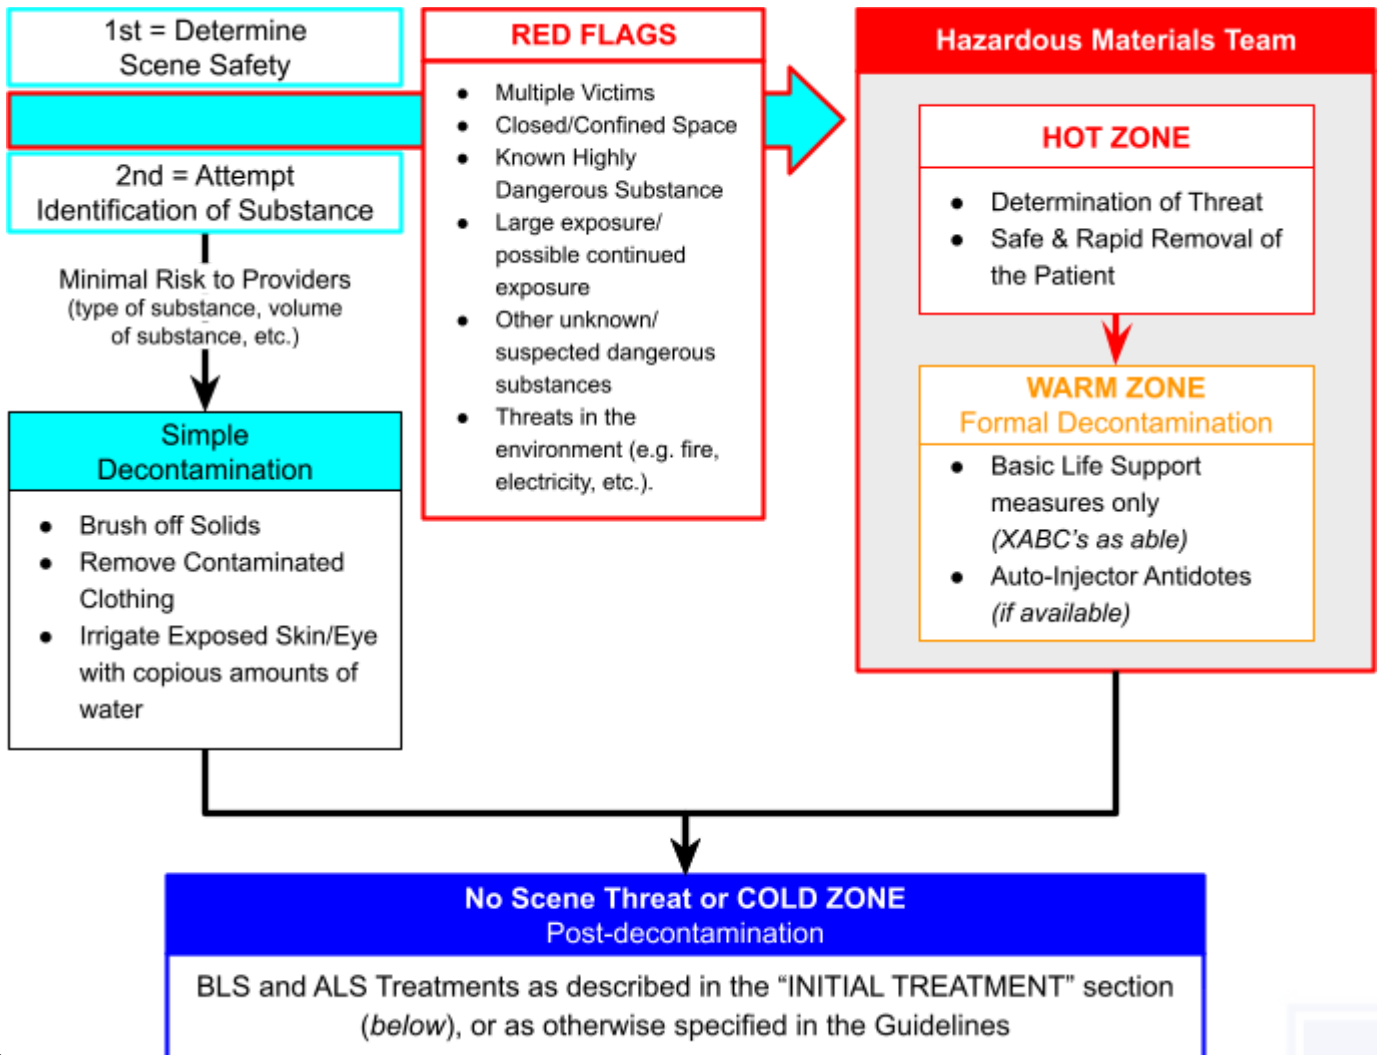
1st = Determine Scene Safety

2nd = Attempt Identification of Substance

Minimal Risk to Providers (type of substance, volume of substance, etc.)

Simple Decontamination

- Brush off Solids
- Remove Contaminated Clothing
- Irrigate Exposed Skin/Eye with copious amounts of water

RED FLAGS

- Multiple Victims
- Closed/Confined Space
- Known Highly Dangerous Substance
- Large exposure/ possible continued exposure
- Other unknown/ suspected dangerous substances
- Threats in the environment (e.g. fire, electricity, etc.).

Hazardous Materials Team

HOT ZONE

- Determination of Threat
- Safe & Rapid Removal of the Patient

WARM ZONE
Formal Decontamination

- Basic Life Support measures only *(XABC's as able)*
- Auto-Injector Antidotes *(if available)*

No Scene Threat or COLD ZONE
Post-decontamination

BLS and ALS Treatments as described in the "INITIAL TREATMENT" section (*below*), or as otherwise specified in the Guidelines